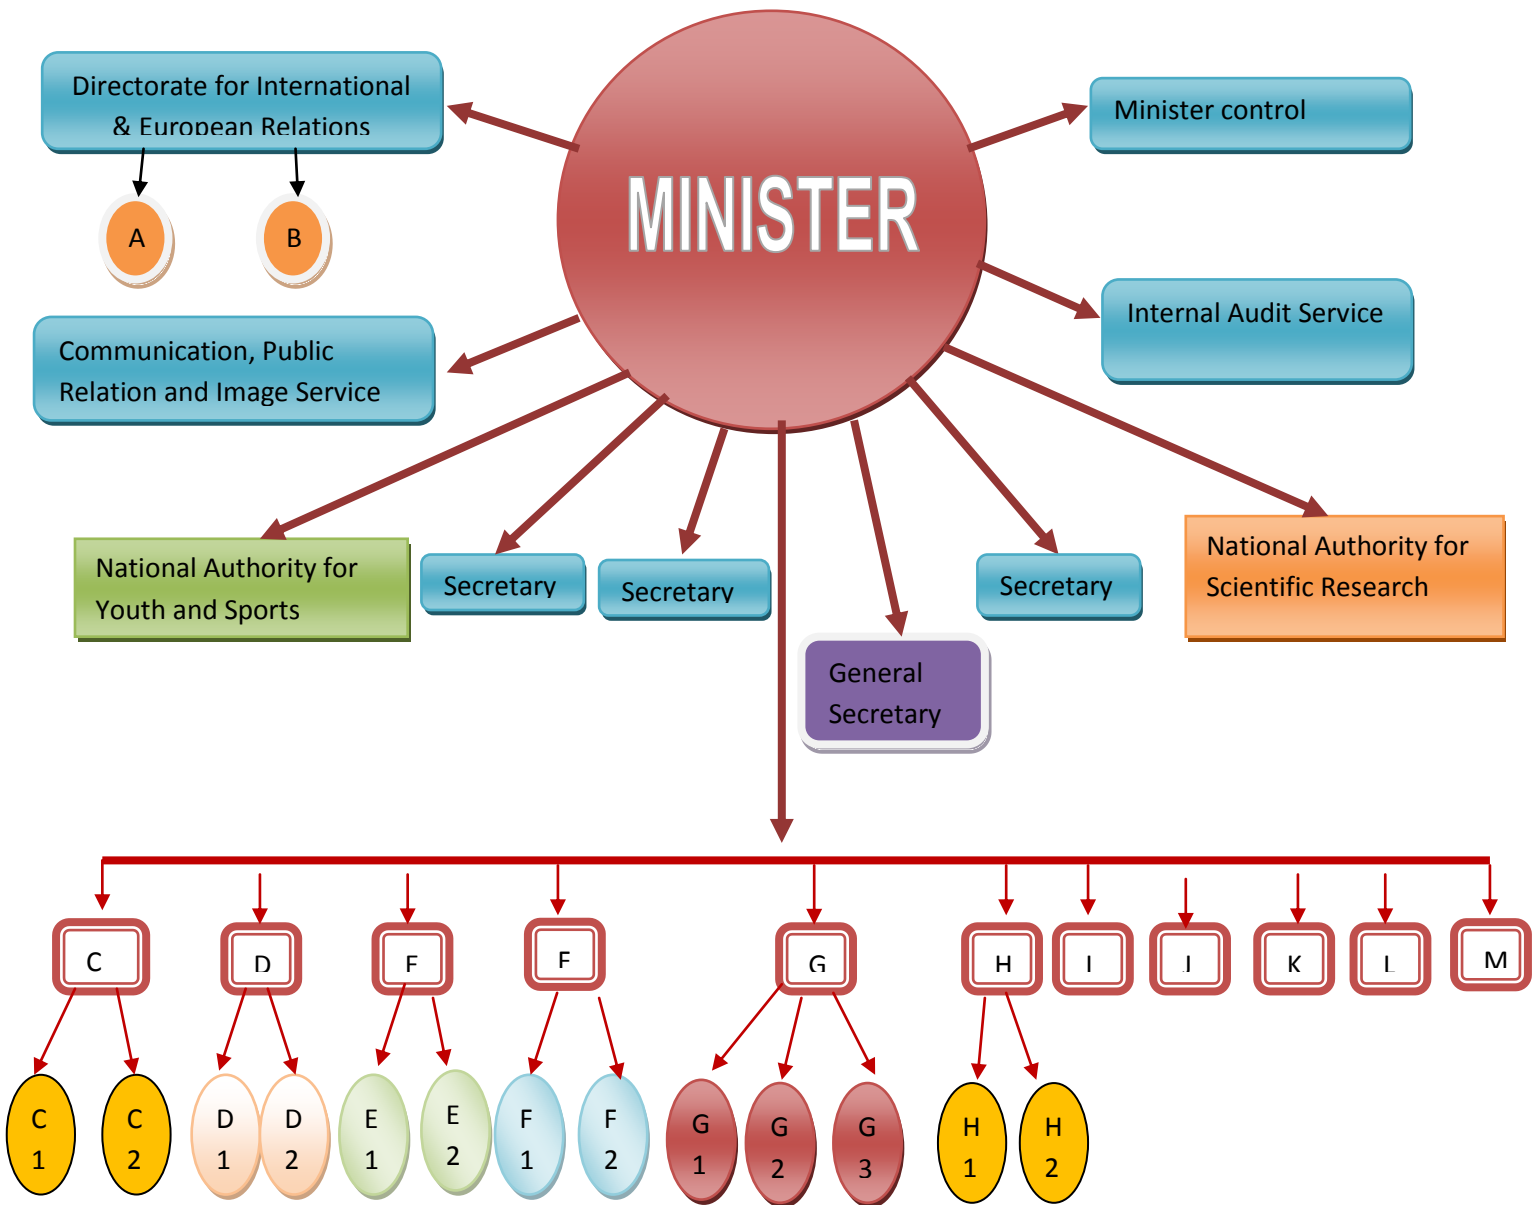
MINISTER

Directorate for International & European Relations

A

B

Minister control

Internal Audit Service

Communication, Public Relation and Image Service

National Authority for Youth and Sports

Secretary

Secretary

Secretary

National Authority for Scientific Research

General Secretary

C

D

F

F

G

H

I

J

K

L

M

C 1

C 2

D 1

D 2

E 1

E 2

F 1

F 2

G 1

G 2

G 3

H 1

H 2